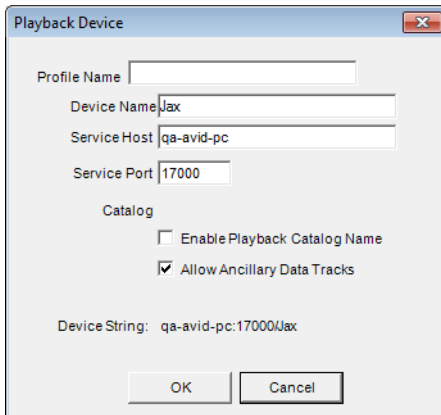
Playback Device

Profile Name

Device Name Jax

Service Host qa-avid-pc

Service Port 17000

Catalog

Enable Playback Catalog Name

Allow Ancillary Data Tracks

Device String: qa-avid-pc:17000/Jax

OK Cancel